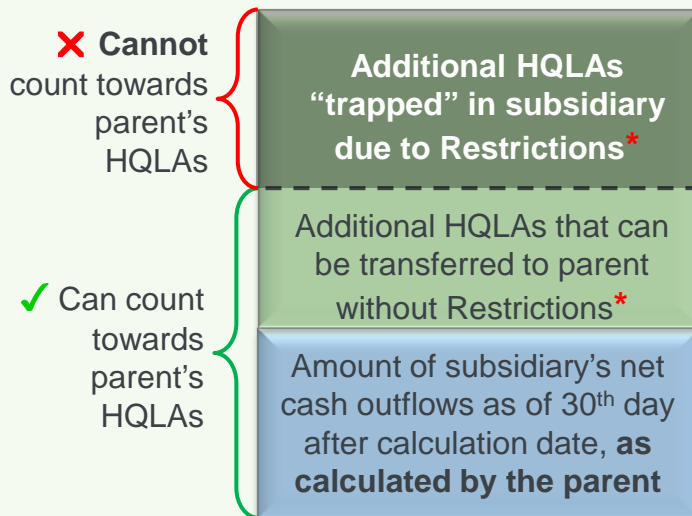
✗ **Cannot** count towards parent's HQLAs

✓ Can count towards parent's HQLAs

**Additional HQLAs "trapped" in subsidiary due to Restrictions***

Additional HQLAs that can be transferred to parent without Restrictions*

Amount of subsidiary's net cash outflows as of 30$^{th}$ day after calculation date, **as calculated by the parent**